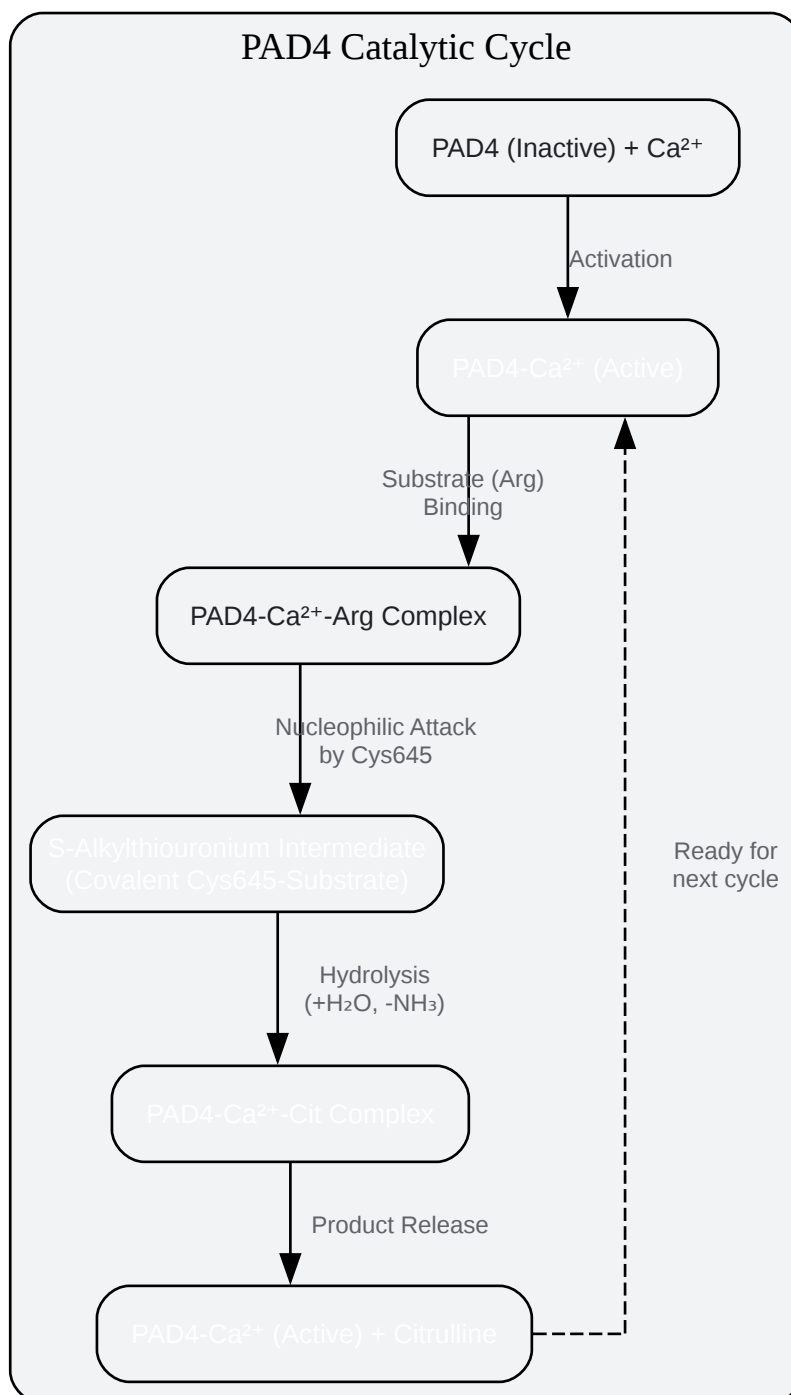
PAD4 Catalytic Cycle

PAD4 (Inactive) + $Ca^{2+}$

Activation

PAD4-$Ca^{2+}$ (Active)

Substrate (Arg) Binding

PAD4-$Ca^{2+}$-Arg Complex

Nucleophilic Attack by Cys645

S-Alkylthiouronium Intermediate (Covalent Cys645-Substrate)

Hydrolysis (+$H_2O$, -$NH_3$)

PAD4-$Ca^{2+}$-Cit Complex

Product Release

PAD4-$Ca^{2+}$ (Active) + Citrulline

Ready for next cycle